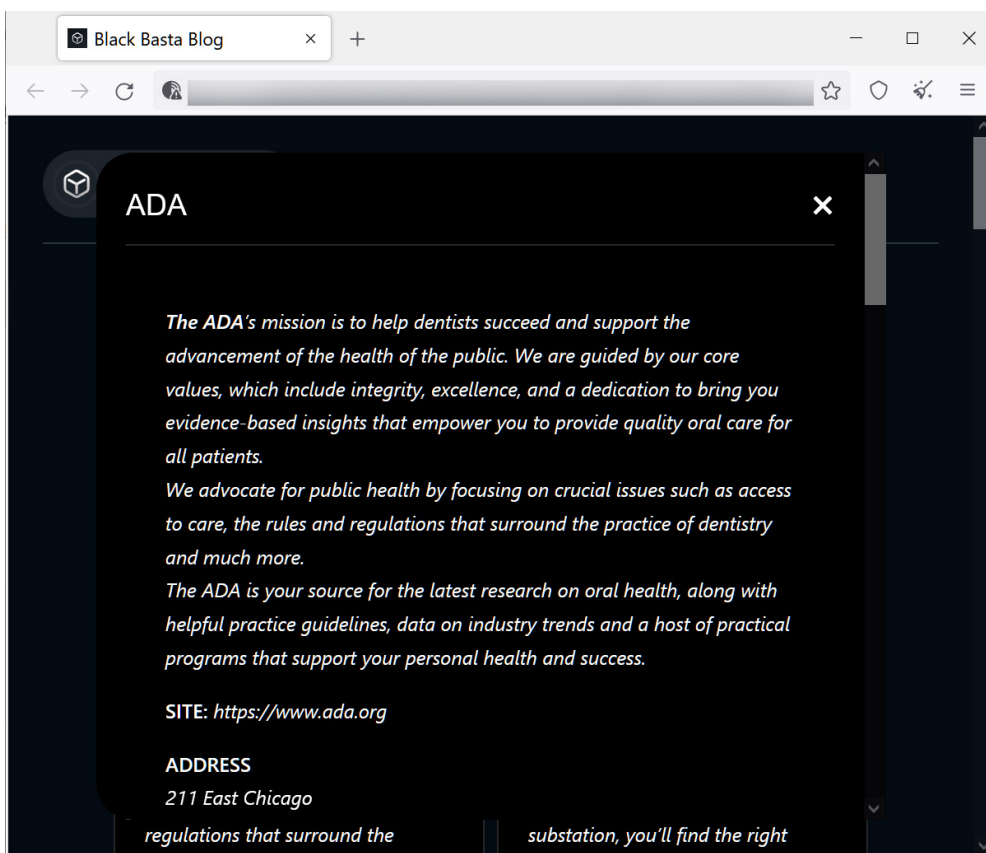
Black Basta Blog ×
+

ADA ×

The ADA's mission is to help dentists succeed and support the advancement of the health of the public. We are guided by our core values, which include integrity, excellence, and a dedication to bring you evidence-based insights that empower you to provide quality oral care for all patients.
We advocate for public health by focusing on crucial issues such as access to care, the rules and regulations that surround the practice of dentistry and much more.
The ADA is your source for the latest research on oral health, along with helpful practice guidelines, data on industry trends and a host of practical programs that support your personal health and success.

SITE: https://www.ada.org

ADDRESS
211 East Chicago

regulations that surround the

substation, you'll find the right